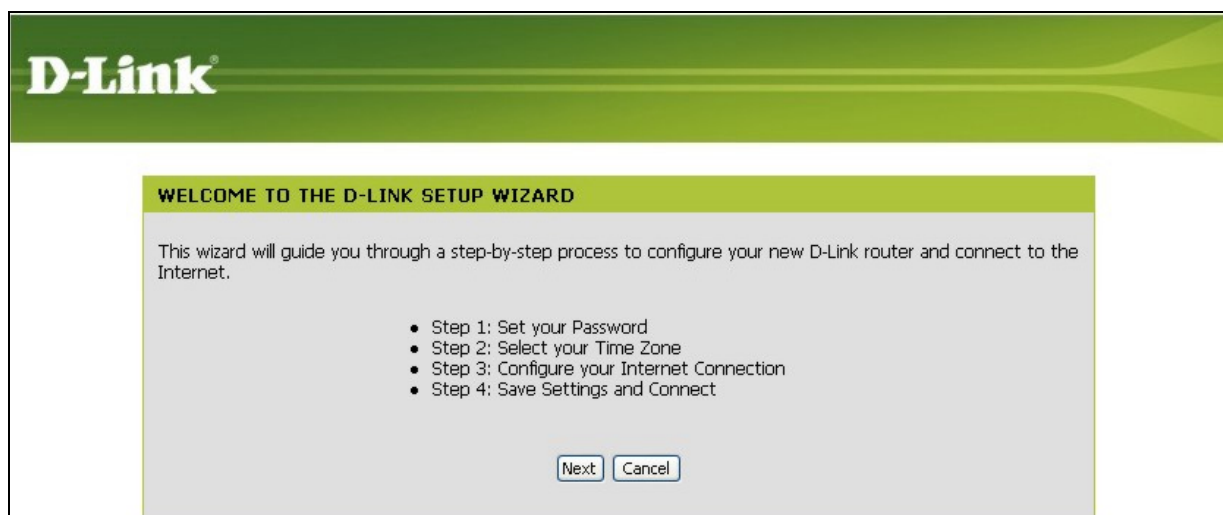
D-Link

WELCOME TO THE D-LINK SETUP WIZARD

This wizard will guide you through a step-by-step process to configure your new D-Link router and connect to the Internet.

- Step 1: Set your Password
- Step 2: Select your Time Zone
- Step 3: Configure your Internet Connection
- Step 4: Save Settings and Connect

Next Cancel